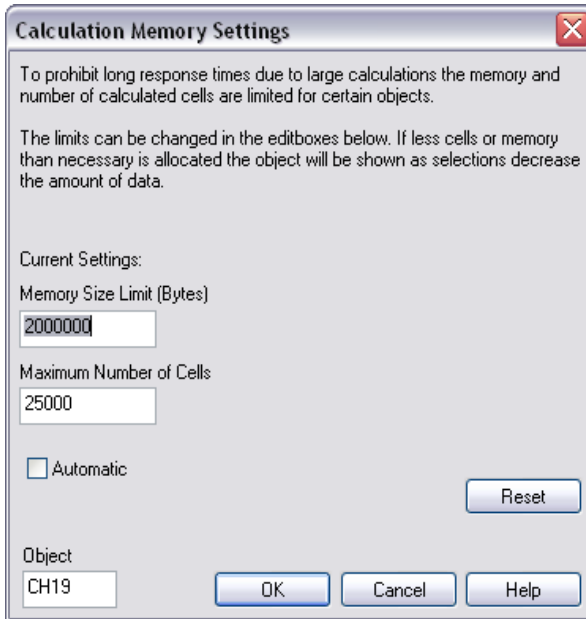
Calculation Memory Settings

To prohibit long response times due to large calculations the memory and number of calculated cells are limited for certain objects.

The limits can be changed in the editboxes below. If less cells or memory than necessary is allocated the object will be shown as selections decrease the amount of data.

Current Settings:

Memory Size Limit (Bytes)

2000000

Maximum Number of Cells

25000

Automatic

Reset

Object

CH19

OK

Cancel

Help